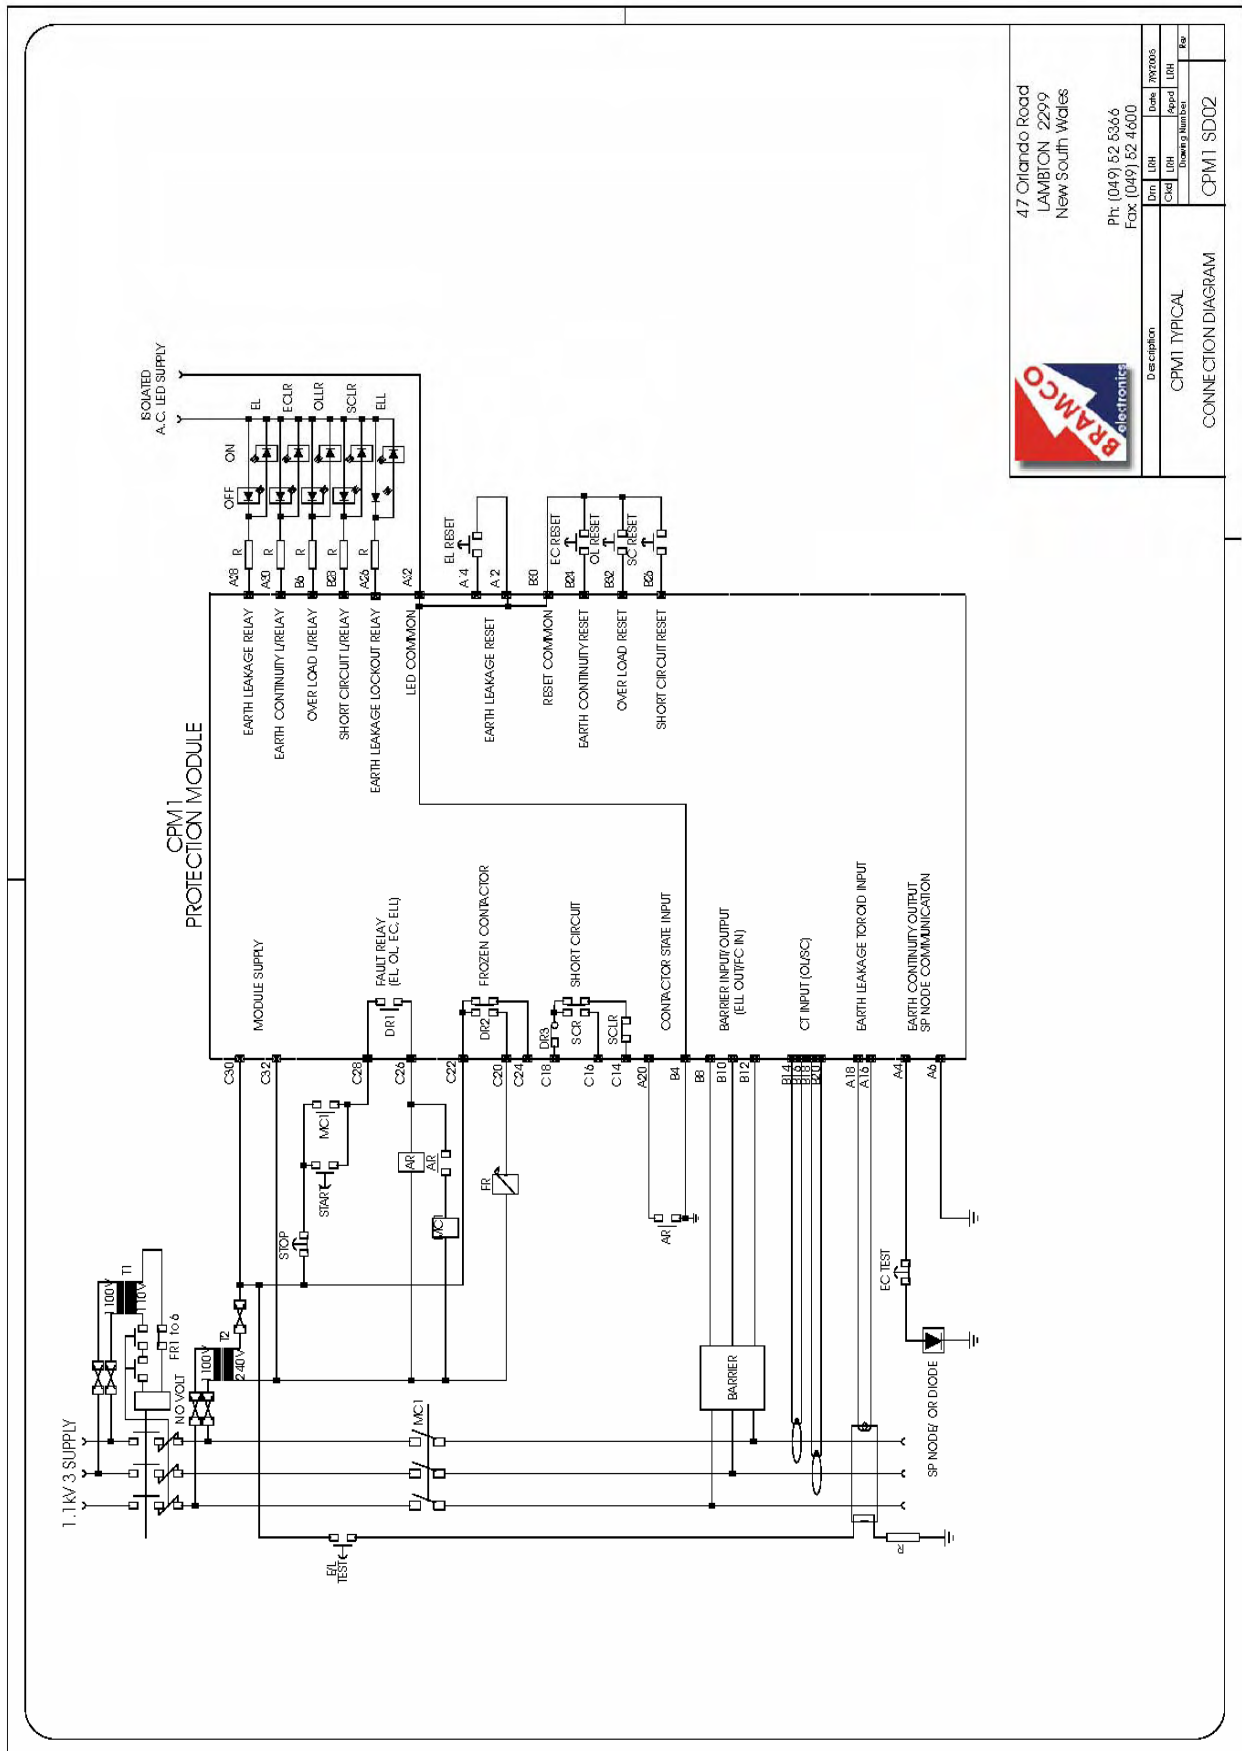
47 Orlando Road
LAMBTON 2299
New South Wales

Ph: (049) 52 5366
Fax: (049) 52 4600

BRAMCO electronics

Description
CPM1 TYPICAL
CONNECTION DIAGRAM

Drn LRH
Ckd LRH
Date 7/9/2005
Appd LRH
Rev
Drawing Number
CPM1 SD02

CPM1
PROTECTION MODULE

ISOLATED
A.C. LED SUPPLY

EL
ECLR
OLLR
SCLR
ELL

ON
OFF

R
R
R
R
R

A28
A30
B6
B28
A26
A32

EARTH LEAKAGE RELAY
EARTH CONTINUITY L/RELAY
OVER LOAD L/RELAY
SHORT CIRCUIT L/RELAY
EARTH LEAKAGE LOCKOUT RELAY
LED COMMON

EL RESET
A 4
A 2
B30
EC RESET
B24
OL RESET
B32
SC RESET
B26

EARTH LEAKAGE RESET
RESET COMMON
EARTH CONTINUITY RESET
OVER LOAD RESET
SHORT CIRCUIT RESET

MODULE SUPPLY
FAULT RELAY
(EL, OL, EC, ELL)
FROZEN CONTACTOR
SHORT CIRCUIT
CONTACTOR STATE INPUT
BARRIER INPUT/OUTPUT
(ELL OUT/FC IN)
CT INPUT (OL/SC)
EARTH LEAKAGE TOROID INPUT
EARTH CONTINUITY OUTPUT
SP NODE COMMUNICATION

DR1
DR2
DR3
SCR
SCLR

C30
C32
C28
C26
C22
C20
C24
C18
C16
C14
A20
B4
B8
B10
B12
B14
B16
B18
B20
A18
A16
A4
A6

MC1
START
STOP
AR
AR
MC
FR
AR

1.1kV 3 SUPPLY
T1
100V
110V
FR1 to 6
NO VOLT
T2
100V
240V
MC1
E/L
TEST
BARRIER
EC TEST
SP NODE/ OR DIODE
R